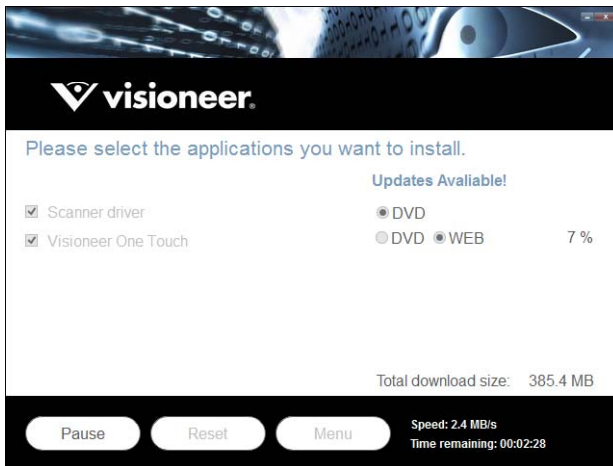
visioneer.

Please select the applications you want to install.

Updates Avaliable!

Scanner driver
Visioneer One Touch

DVD
DVD WEB 7 %

Total download size: 385.4 MB

Pause
Reset
Menu

Speed: 2.4 MB/s
Time remaining: 00:02:28